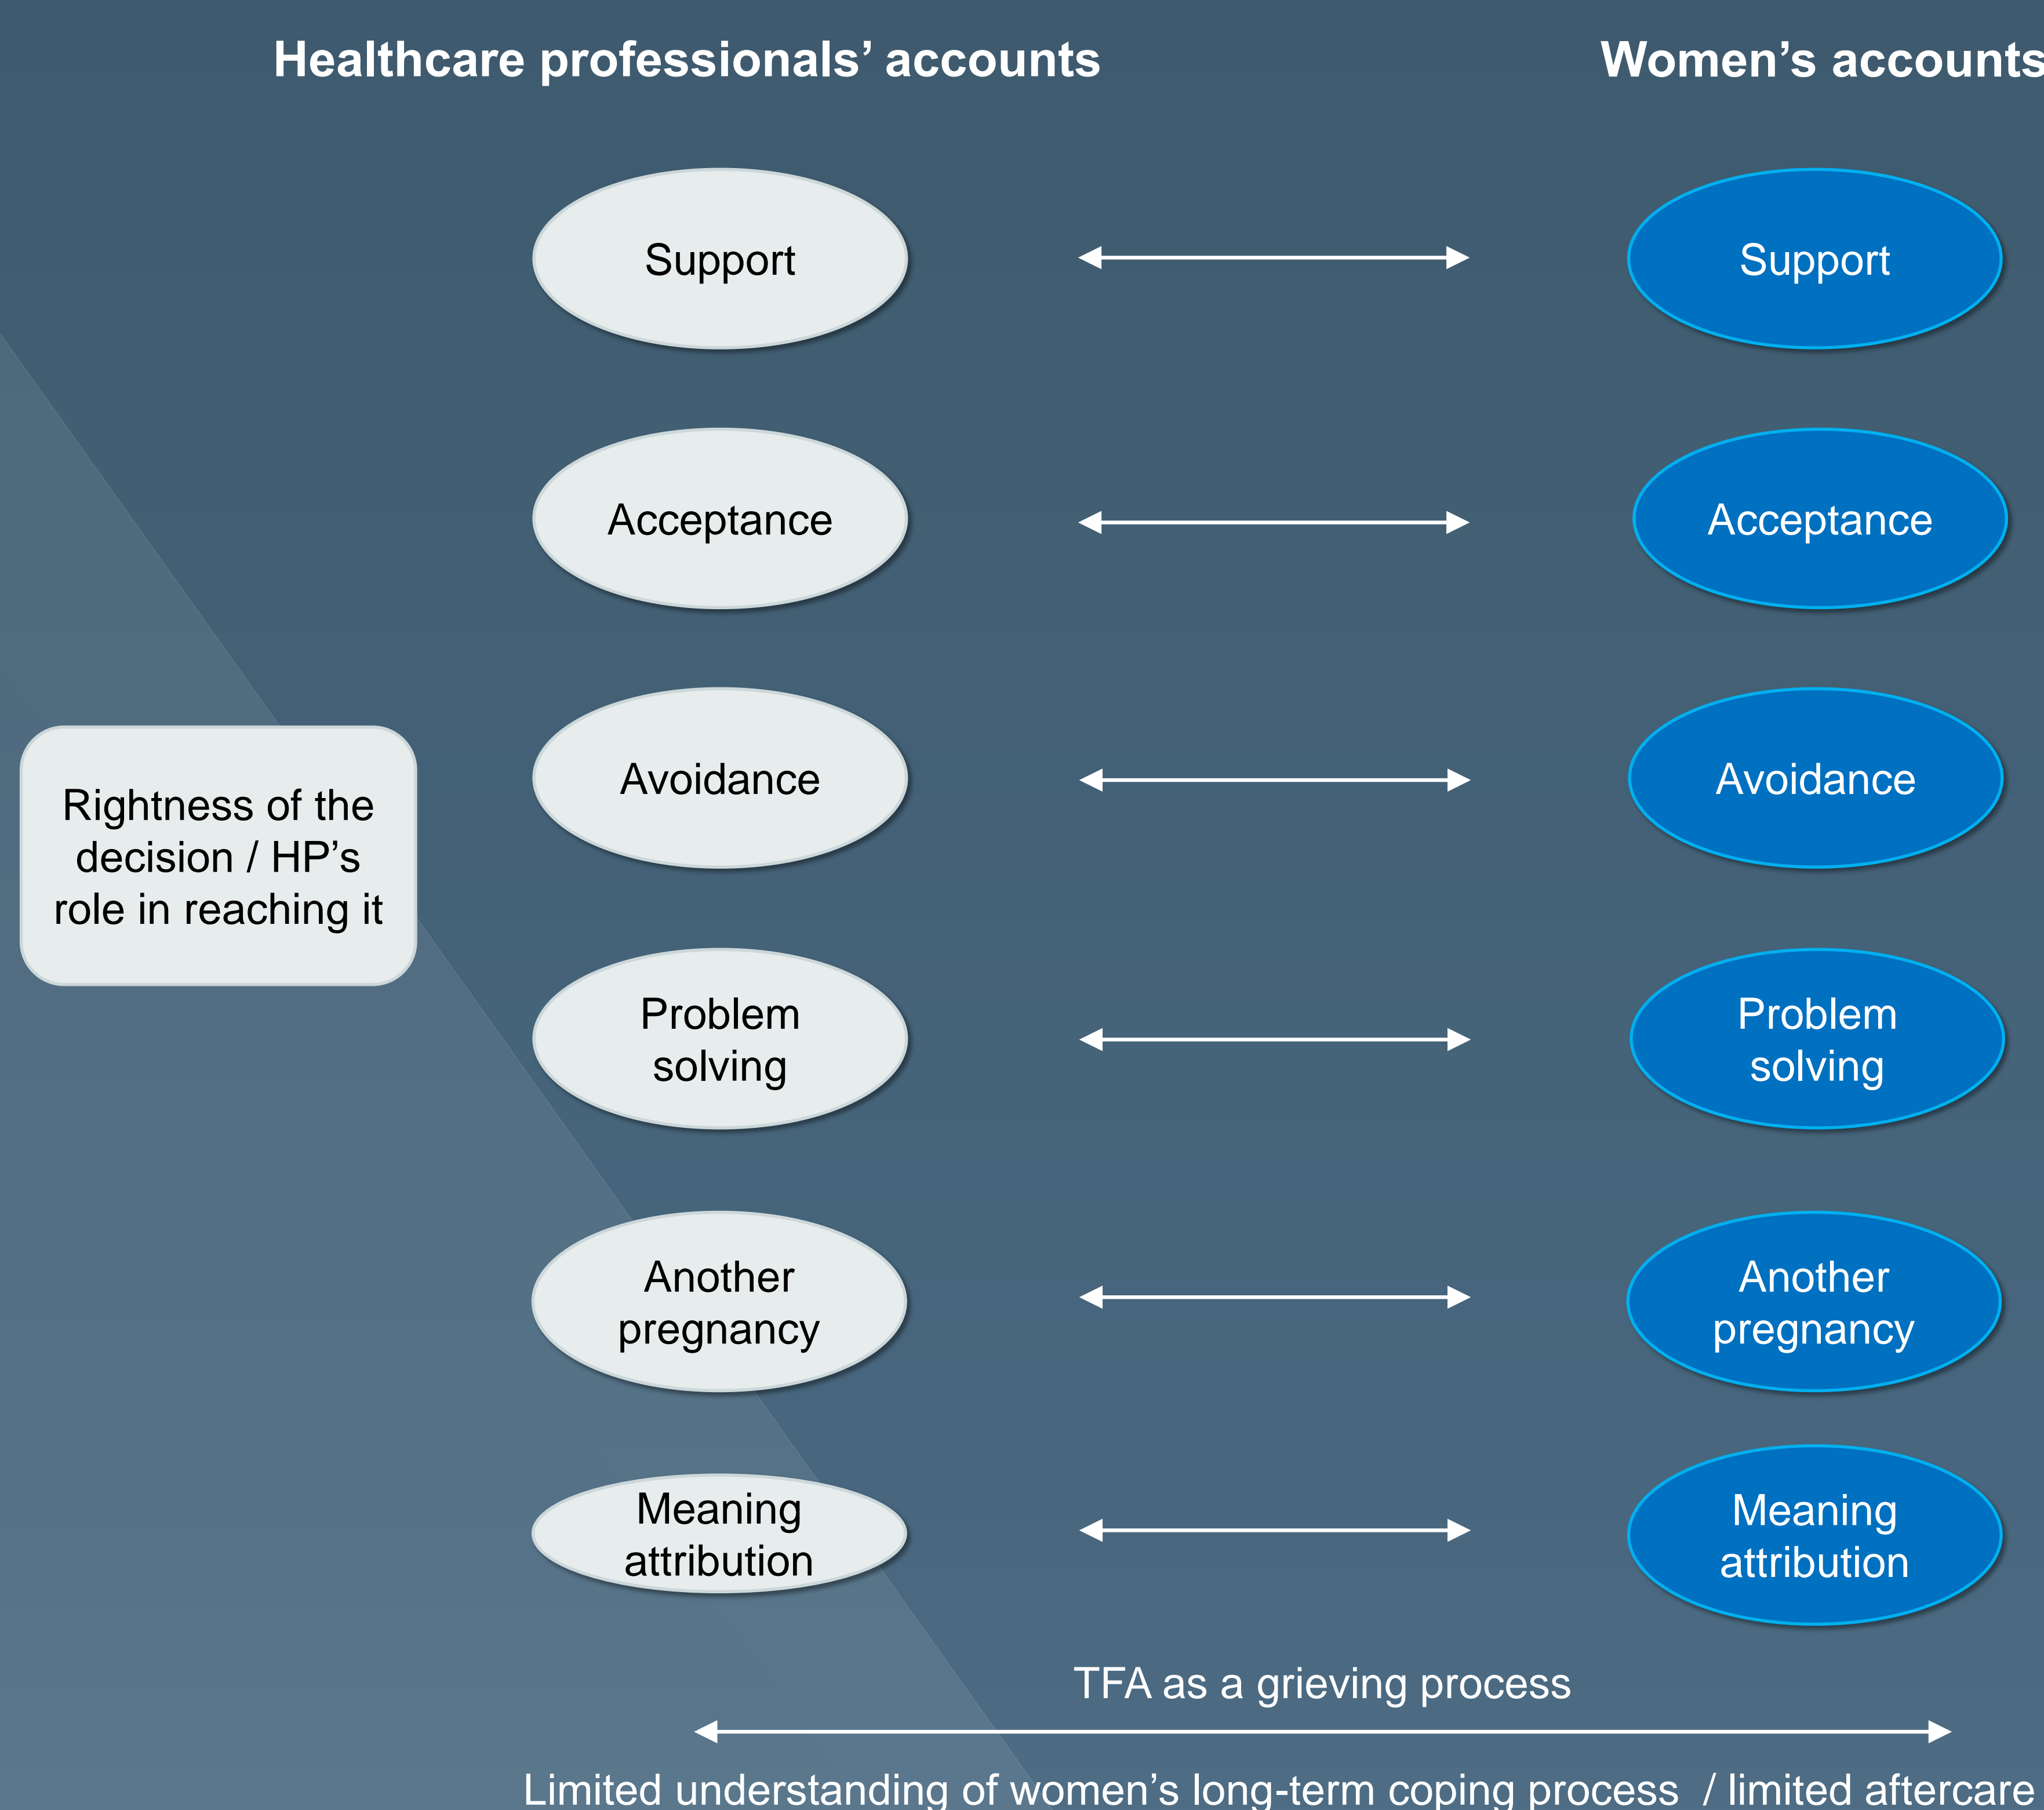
Healthcare professionals’ accounts

Women’s accounts

Support

Support

Acceptance

Acceptance

Rightness of the decision / HP’s role in reaching it

Avoidance

Avoidance

Problem solving

Problem solving

Another pregnancy

Another pregnancy

Meaning attribution

Meaning attribution

TFA as a grieving process

Limited understanding of women’s long-term coping process / limited aftercare